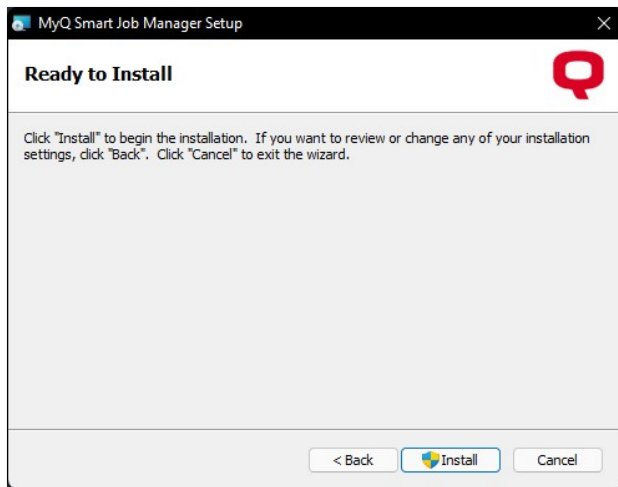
MyQ Smart Job Manager Setup

Ready to Install

Click "Install" to begin the installation. If you want to review or change any of your installation settings, click "Back". Click "Cancel" to exit the wizard.

< Back

Install

Cancel